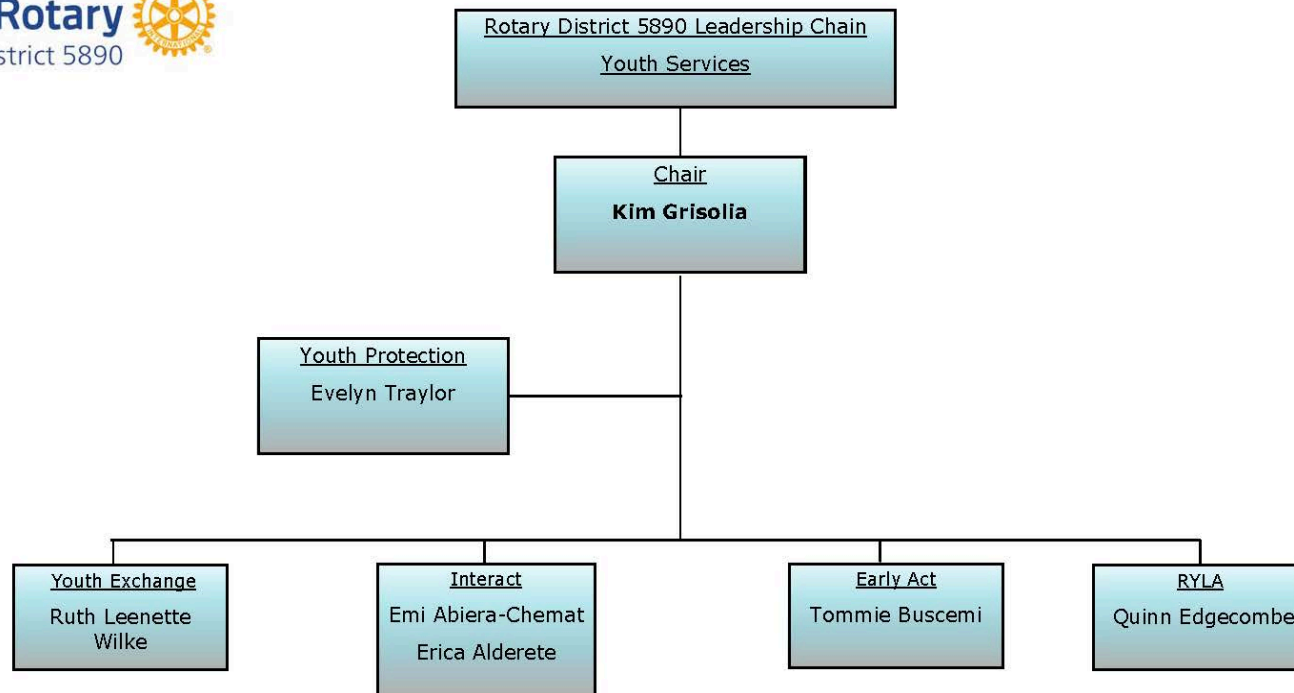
Rotary
strict 5890

Rotary District 5890 Leadership Chain
Youth Services

Chair
Kim Grisolia

Youth Protection
Evelyn Traylor

Youth Exchange
Ruth Leenette Wilke

Interact
Emi Abiera-Chemat
Erica Alderete

Early Act
Tommie Buscemi

RYLA
Quinn Edgecombe